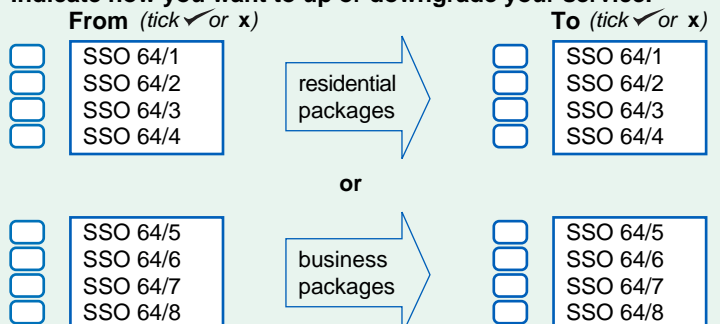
Indicate how you want to up or downgrade your service:

From (tick ✓ or x)

SSO 64/1
SSO 64/2
SSO 64/3
SSO 64/4

residential packages

To (tick ✓ or x)

SSO 64/1
SSO 64/2
SSO 64/3
SSO 64/4

or

SSO 64/5
SSO 64/6
SSO 64/7
SSO 64/8

business packages

SSO 64/5
SSO 64/6
SSO 64/7
SSO 64/8